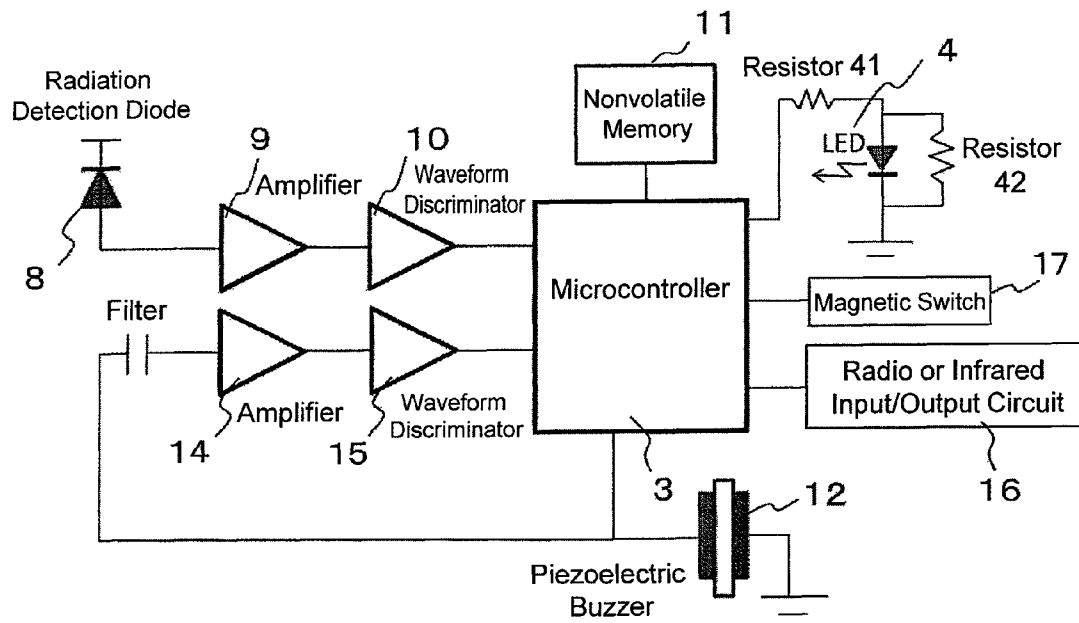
11
Nonvolatile Memory
Resistor 41
4
LED
Resistor 42
Radiation Detection Diode
9
Amplifier
10
Waveform Discriminator
8
Microcontroller
Magnetic Switch
17
Filter
Amplifier
14
Waveform Discriminator
15
Radio or Infrared Input/Output Circuit
16
3
12
Piezoelectric Buzzer